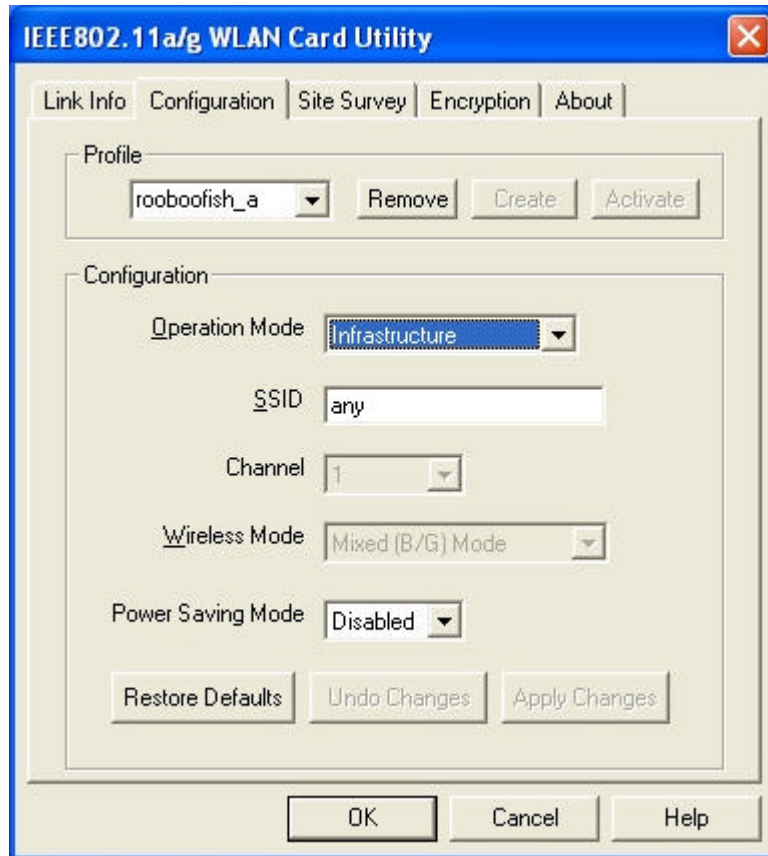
IEEE802.11a/g WLAN Card Utility

Link Info | Configuration | Site Survey | Encryption | About

Profile
rooboofish_a
Remove
Create
Activate

Configuration
Operation Mode Infrastructure
SSID any
Channel 1
Wireless Mode Mixed (B/G) Mode
Power Saving Mode Disabled
Restore Defaults
Undo Changes
Apply Changes

OK
Cancel
Help